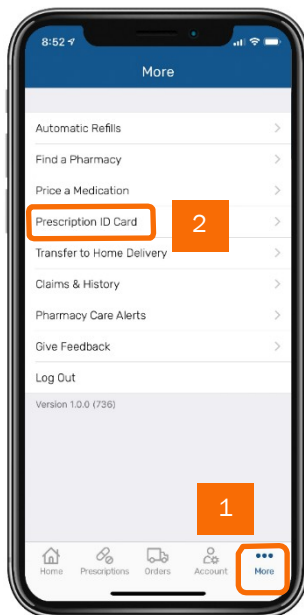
8:52

More

Automatic Refills >

Find a Pharmacy >

Price a Medication >

Prescription ID Card >

2

Transfer to Home Delivery >

Claims & History >

Pharmacy Care Alerts >

Give Feedback >

Log Out

Version 1.0.0 (736)

1

Home Prescriptions Orders Account More